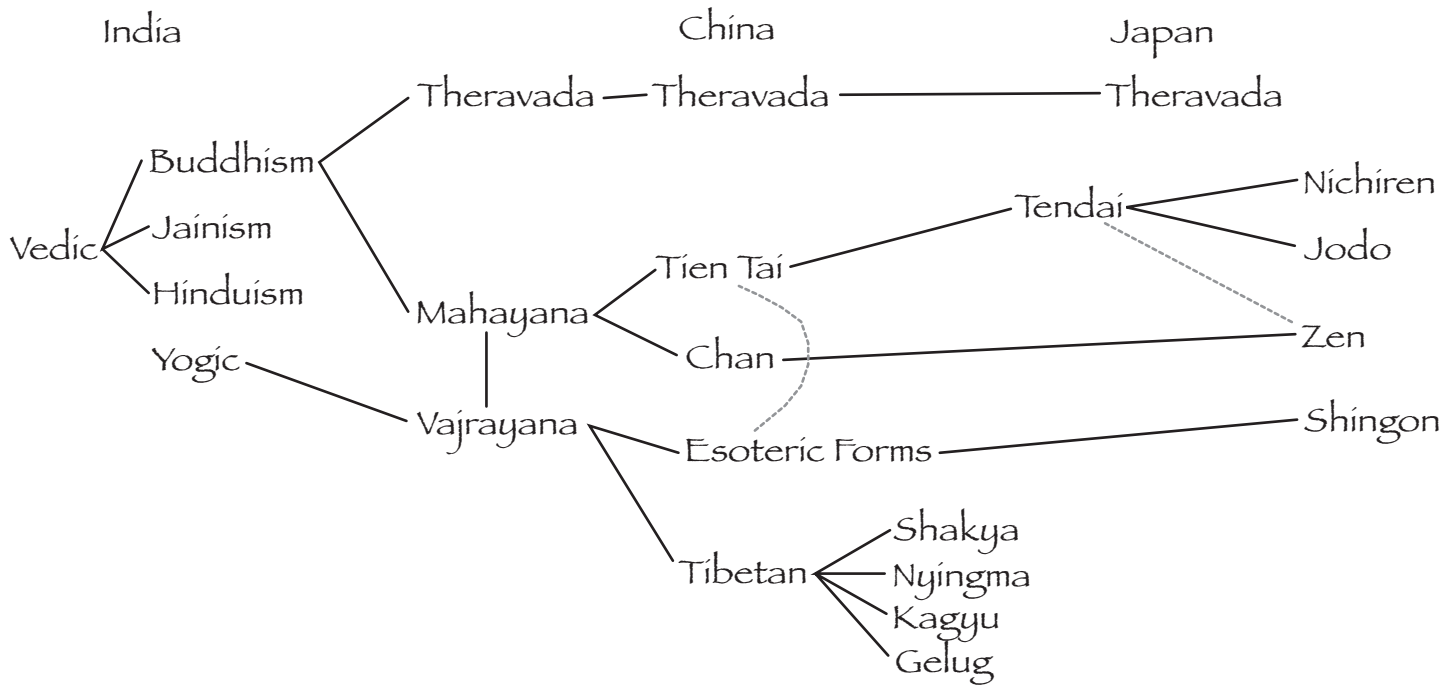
India

China

Japan

Theravada

Theravada

Theravada

Buddhism

Tendai

Nichiren

Vedic

Jainism

Jodo

Tien Tai

Hinduism

Mahayana

Zen

Yogic

Chan

Vajrayana

Shingon

Esoteric Forms

Shakya

Tibetan

Nyingma

Kagyu

Gelug